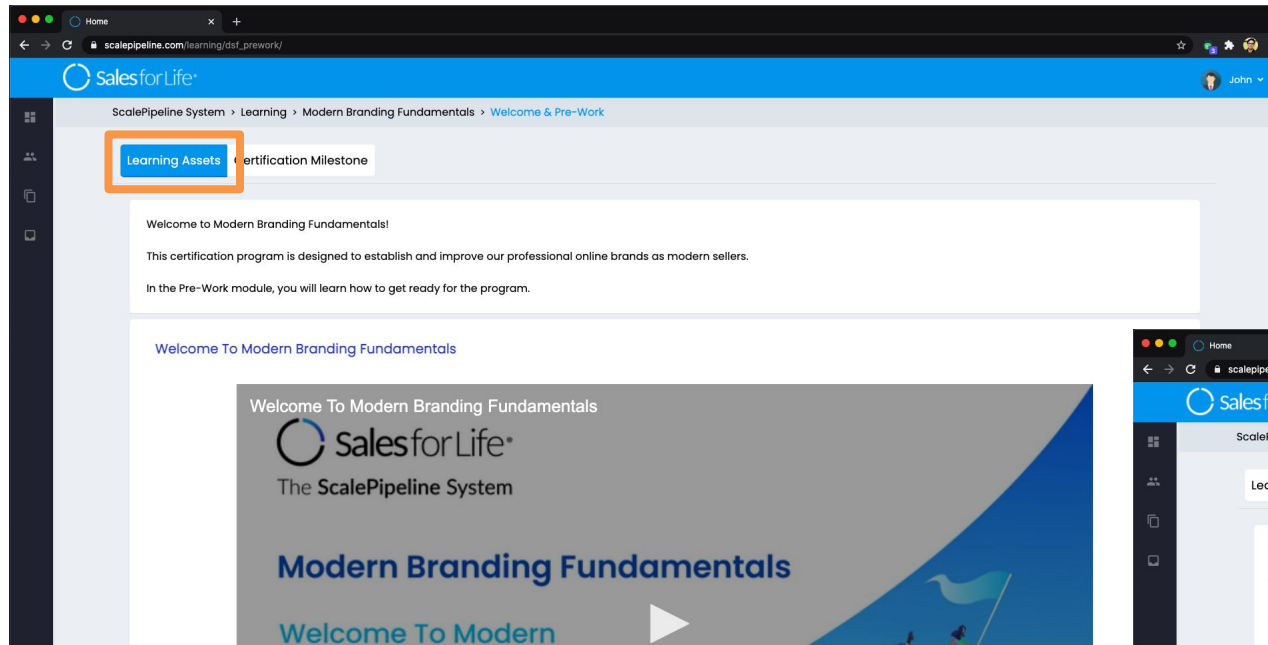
Home

scalepipeline.com/learning/dsf_prework/

Sales for Life

John

ScalePipeline System › Learning › Modern Branding Fundamentals › Welcome & Pre-Work

Learning Assets

Certification Milestone

Welcome to Modern Branding Fundamentals!

This certification program is designed to establish and improve our professional online brands as modern sellers.

In the Pre-Work module, you will learn how to get ready for the program.

Welcome To Modern Branding Fundamentals

Welcome To Modern Branding Fundamentals

Sales for Life

The ScalePipeline System

Modern Branding Fundamentals

Welcome To Modern

Home

scalepipe

Sales f

Scale

Lea